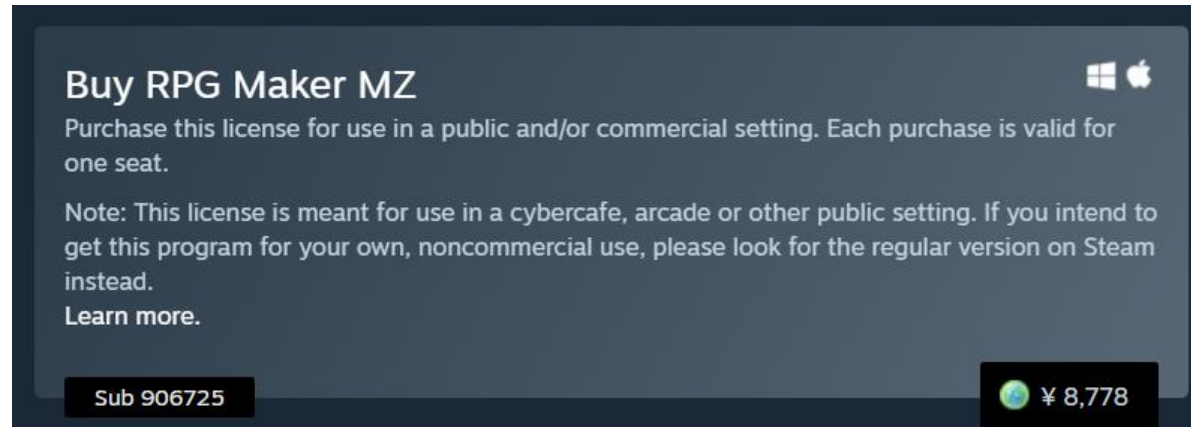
Buy RPG Maker MZ

Purchase this license for use in a public and/or commercial setting. Each purchase is valid for one seat.

Note: This license is meant for use in a cybercafe, arcade or other public setting. If you intend to get this program for your own, noncommercial use, please look for the regular version on Steam instead.
Learn more.

Sub 906725

¥ 8,778